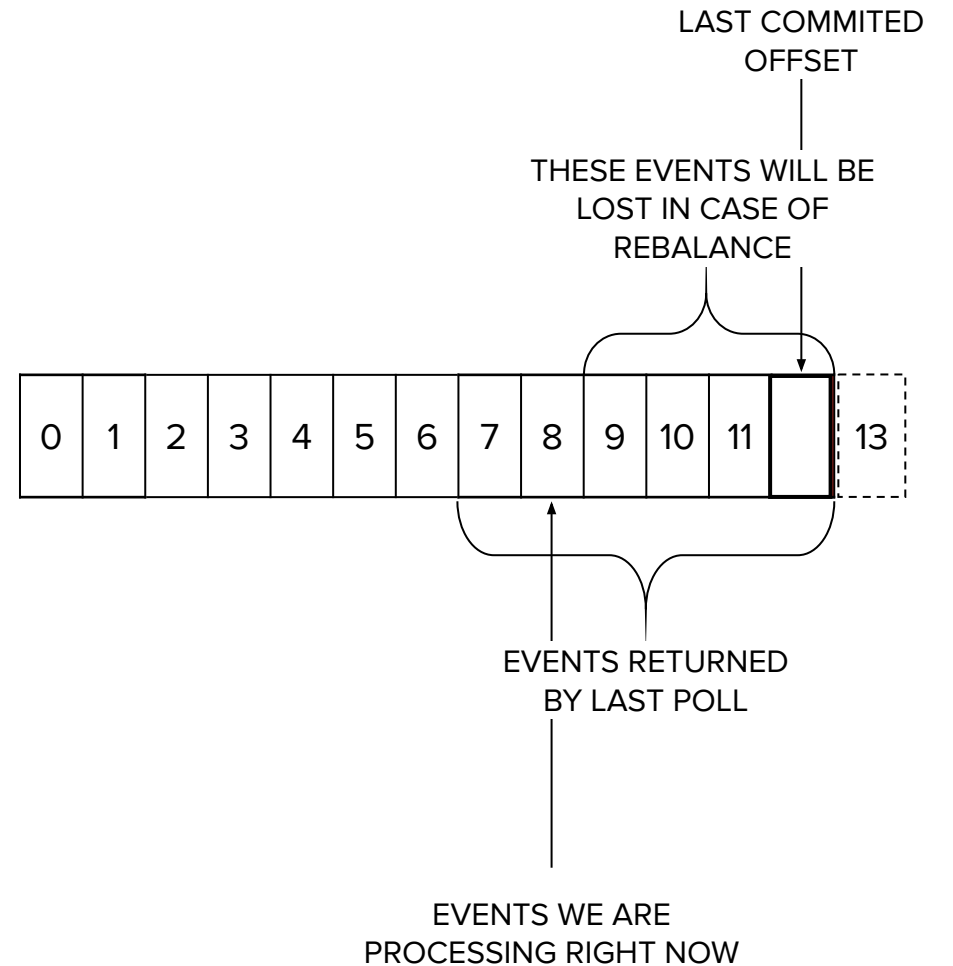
LAST COMMITED OFFSET

THESE EVENTS WILL BE LOST IN CASE OF REBALANCE

| 0 | 1 | 2 | 3 | 4 | 5 | 6 | 7 | 8 | 9 | 10 | 11 |  | 13 |
|---|---|---|---|---|---|---|---|---|---|---|---|---|---|

EVENTS RETURNED BY LAST POLL

EVENTS WE ARE PROCESSING RIGHT NOW